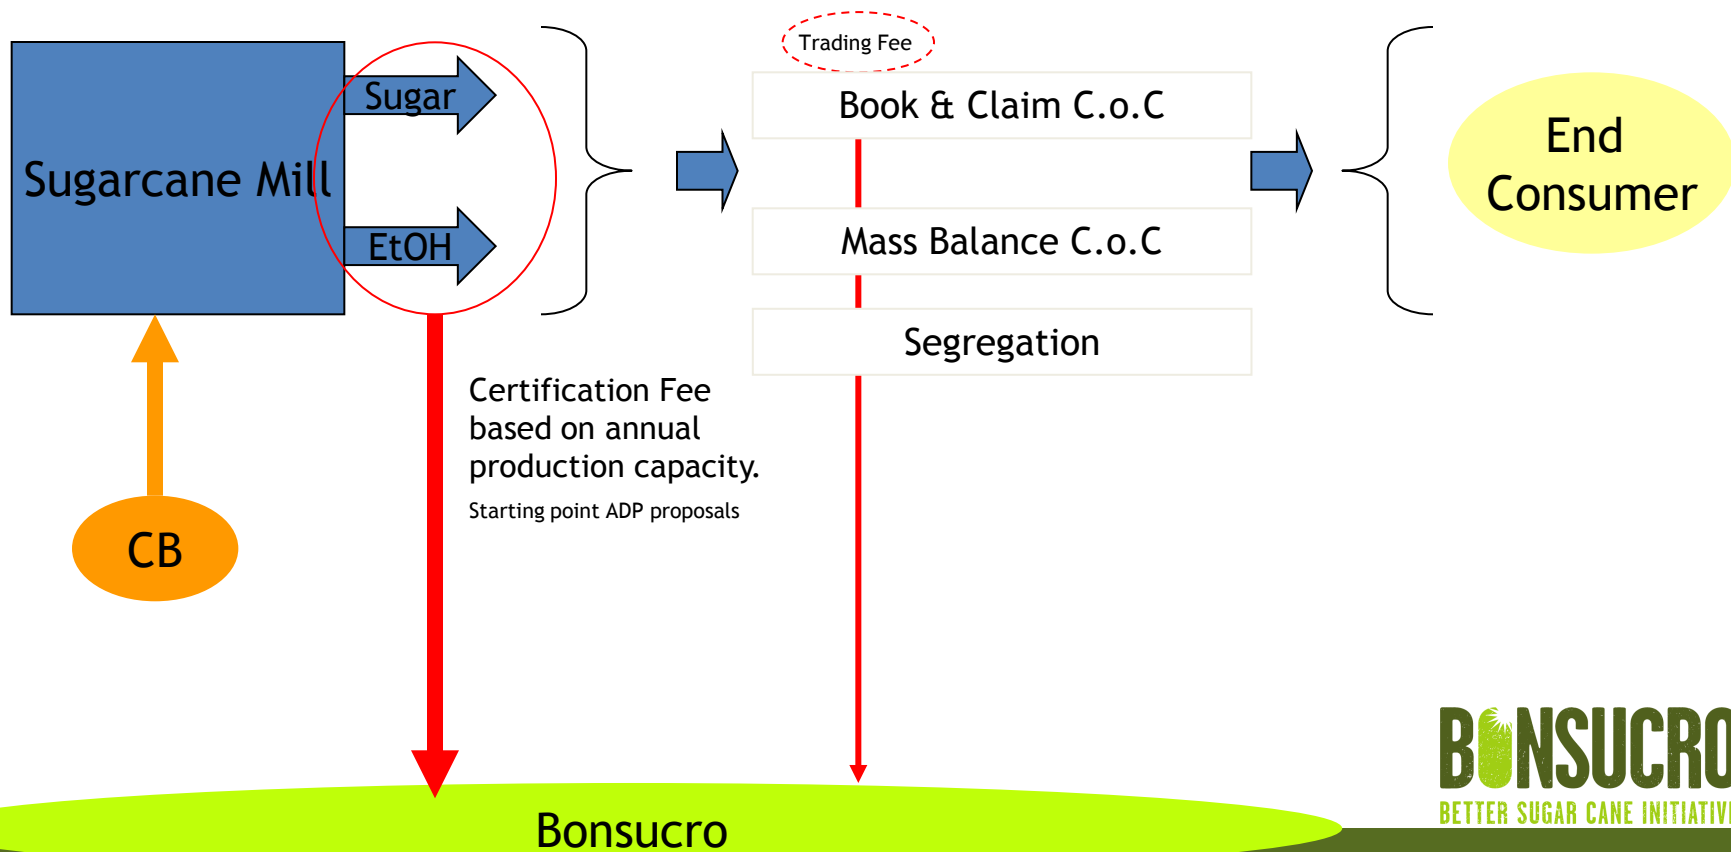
Sugarcane Mill

Sugar

EtOH

CB

Trading Fee

Book & Claim C.o.C

Mass Balance C.o.C

Segregation

End Consumer

Certification Fee based on annual production capacity.

Starting point ADP proposals

Bonsucro

BONSUCRO
BETTER SUGAR CANE INITIATIVE